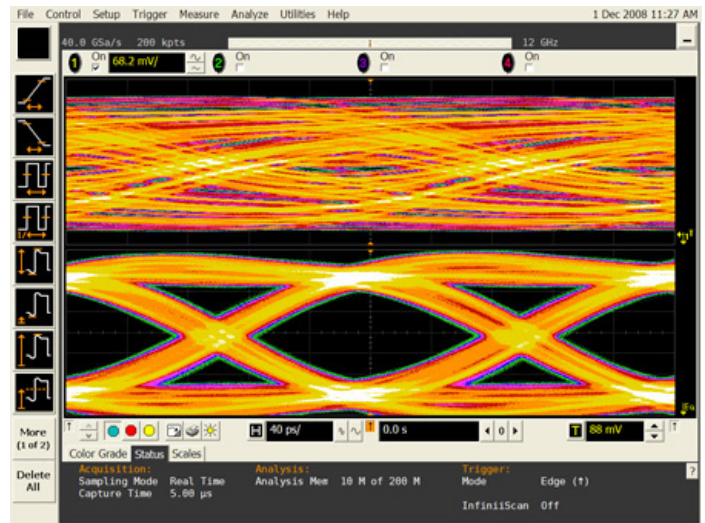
File Control Setup Trigger Measure Analyze Utilities Help 1 Dec 2008 11:27 AM

40.0 GSa/s 200 kpts 12 GHz

1 On 68.2 mV/ 2 On 3 On 4 On

More (1 of 2)

Delete All

40 ps/ 0.0 s 88 mV

Color Grade Status Scales

Acquisition:
Sampling Mode Real Time
Capture Time 5.00 µs

Analysis:
Analysis Mem 10 M of 200 M

Trigger:
Mode Edge (↑)
InfiniiScan Off